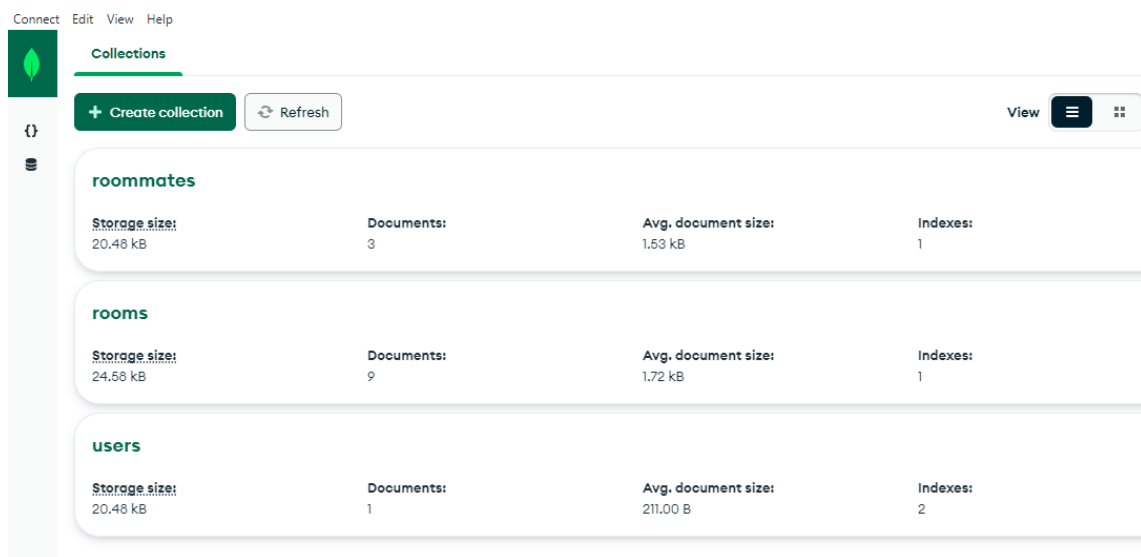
Connect Edit View Help

{}

Collections

Create collection

Refresh

View

roommates

Storage size:
20.48 kB

Documents:
3

Avg. document size:
1.53 kB

Indexes:
1

rooms

Storage size:
24.58 kB

Documents:
9

Avg. document size:
1.72 kB

Indexes:
1

users

Storage size:
20.48 kB

Documents:
1

Avg. document size:
211.00 B

Indexes:
2